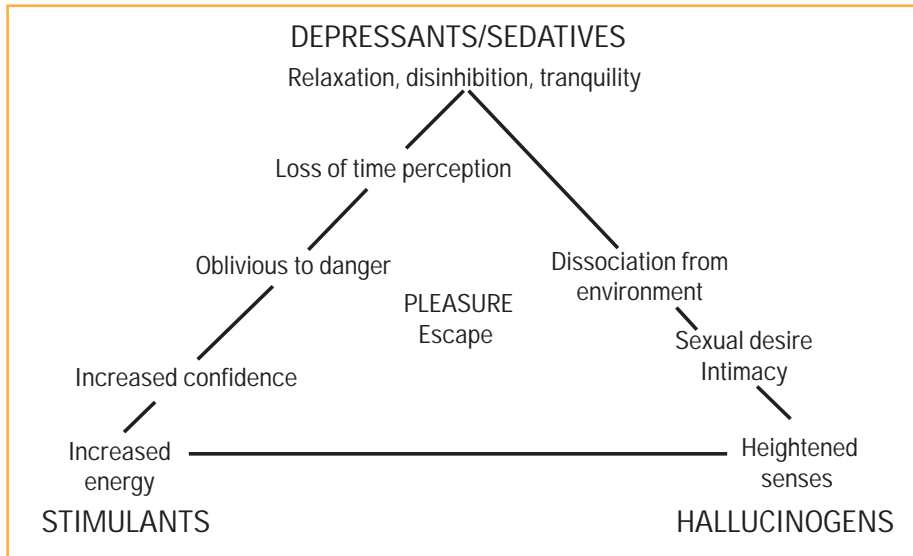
DEPRESSANTS/SEDATIVES
Relaxation, disinhibition, tranquility

Loss of time perception

Oblivious to danger

Dissociation from environment

PLEASURE
Escape

Sexual desire
Intimacy

Increased confidence

Increased energy

Heightened senses

STIMULANTS

HALLUCINOGENS